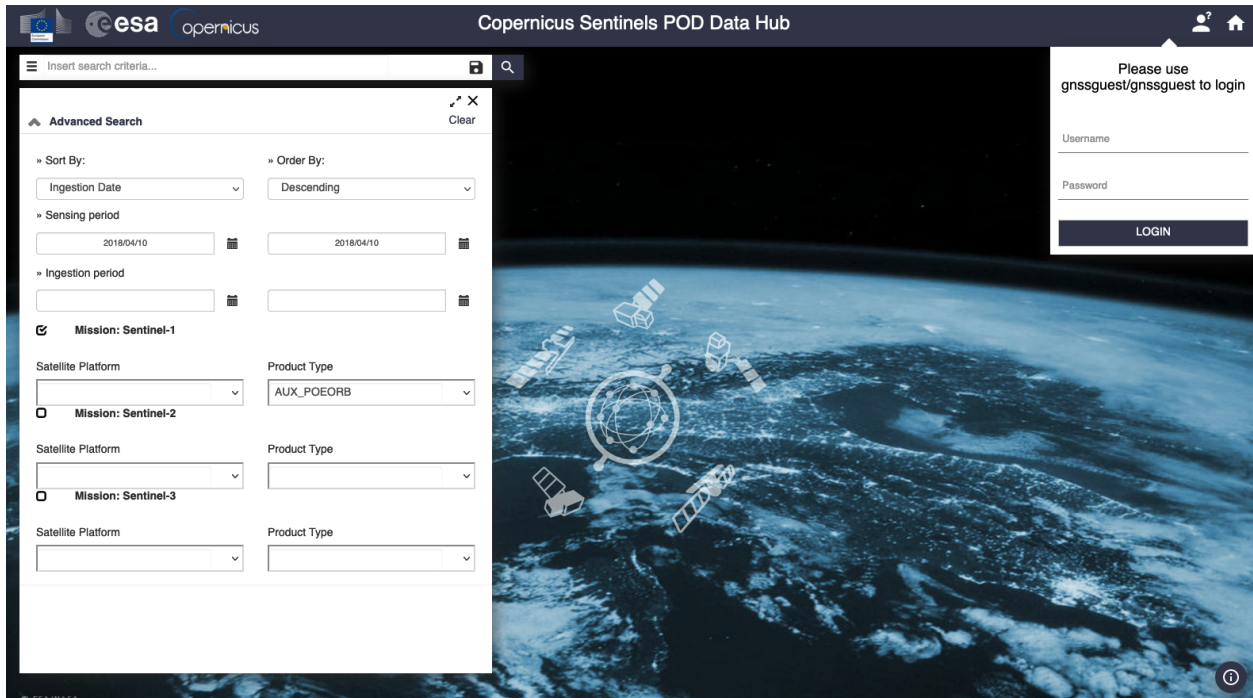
esa copernicus

Copernicus Sentinels POD Data Hub

Insert search criteria...

Advanced Search

Clear

» Sort By:

» Order By:

Ingestion Date

Descending

» Sensing period

2018/04/10

2018/04/10

» Ingestion period

Mission: Sentinel-1

Satellite Platform

Product Type

AUX_POEORB

Mission: Sentinel-2

Satellite Platform

Product Type

Mission: Sentinel-3

Satellite Platform

Product Type

Please use gnssguest/gnssguest to login

Username

Password

LOGIN